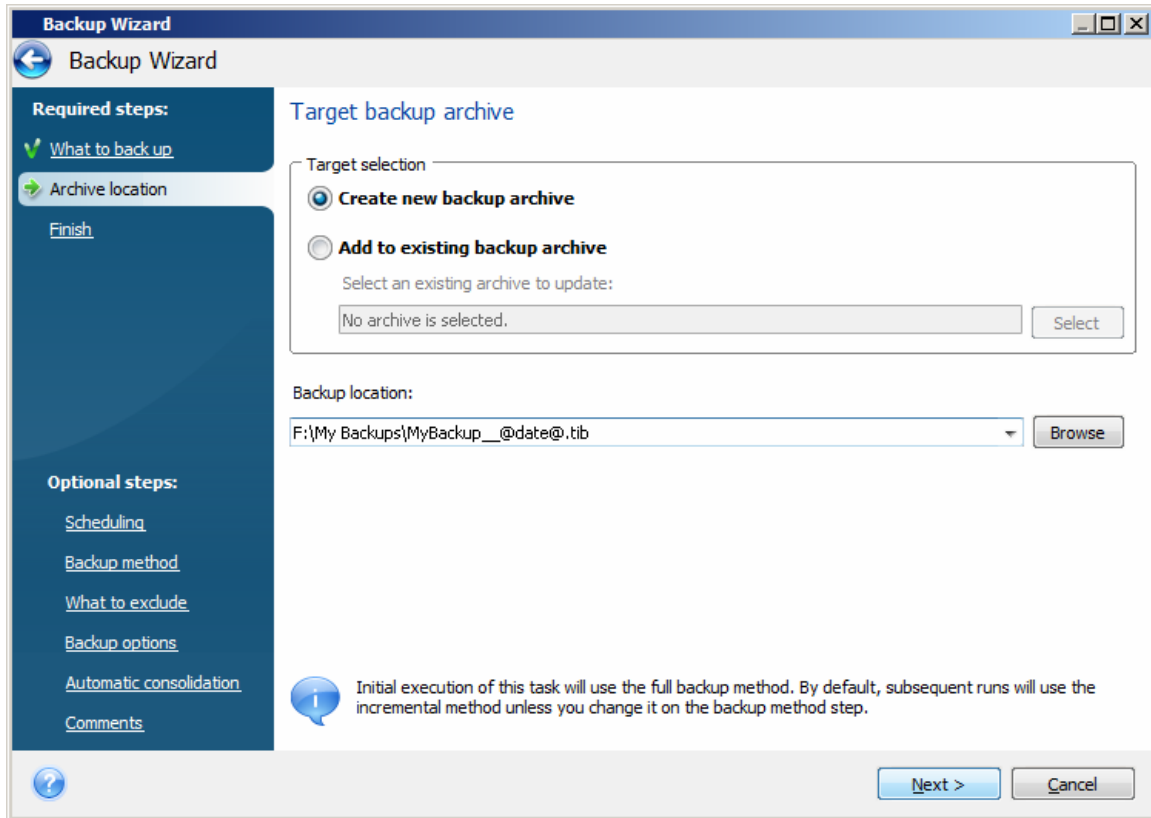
Backup Wizard

Backup Wizard

Required steps:

What to back up

Archive location

Finish

Optional steps:

Scheduling

Backup method

What to exclude

Backup options

Automatic consolidation

Comments

Target backup archive

Target selection

Create new backup archive

Add to existing backup archive

Select an existing archive to update:

No archive is selected.

Select

Backup location:

F:\My Backups\MyBackup__@date@.tib

Browse

Initial execution of this task will use the full backup method. By default, subsequent runs will use the incremental method unless you change it on the backup method step.

Next >

Cancel